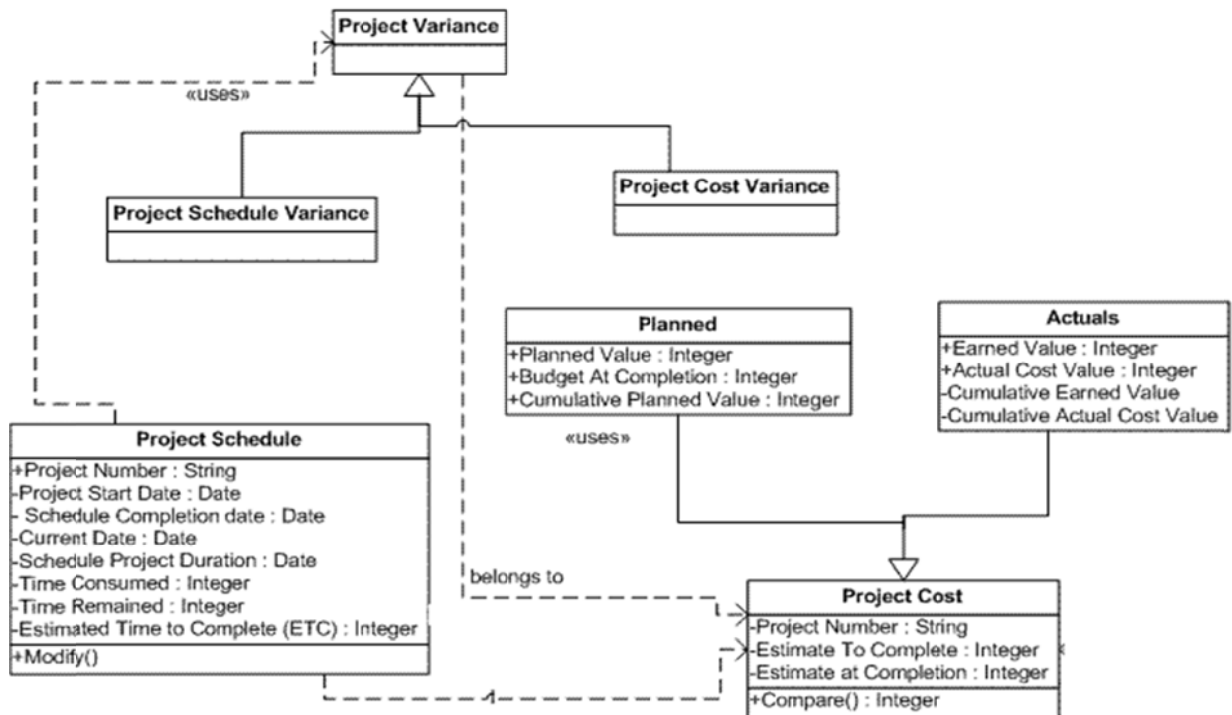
Project Variance

«uses»

Project Schedule Variance

Project Cost Variance

Planned
+Planned Value : Integer
+Budget At Completion : Integer
+Cumulative Planned Value : Integer

Actuals
+Earned Value : Integer
+Actual Cost Value : Integer
-Cumulative Earned Value
-Cumulative Actual Cost Value

«uses»

Project Schedule
+Project Number : String
-Project Start Date : Date
- Schedule Completion date : Date
-Current Date : Date
-Schedule Project Duration : Date
-Time Consumed : Integer
-Time Remained : Integer
-Estimated Time to Complete (ETC) : Integer
+Modify()

belongs to

Project Cost
-Project Number : String
-Estimate To Complete : Integer
-Estimate at Completion : Integer
+Compare() : Integer